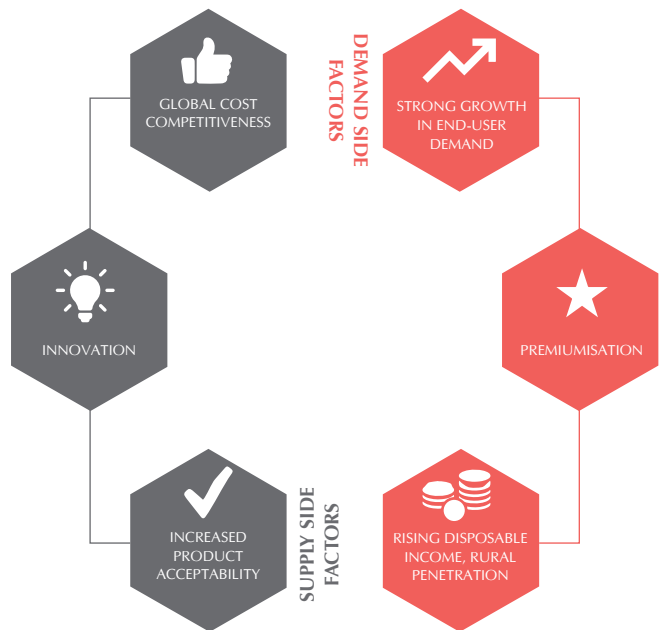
DEMAND SIDE FACTORS

STRONG GROWTH IN END-USER DEMAND

PREMIUMISATION

RISING DISPOSABLE INCOME, RURAL PENETRATION

SUPPLY SIDE FACTORS

INCREASED PRODUCT ACCEPTABILITY

INNOVATION

GLOBAL COST COMPETITIVENESS